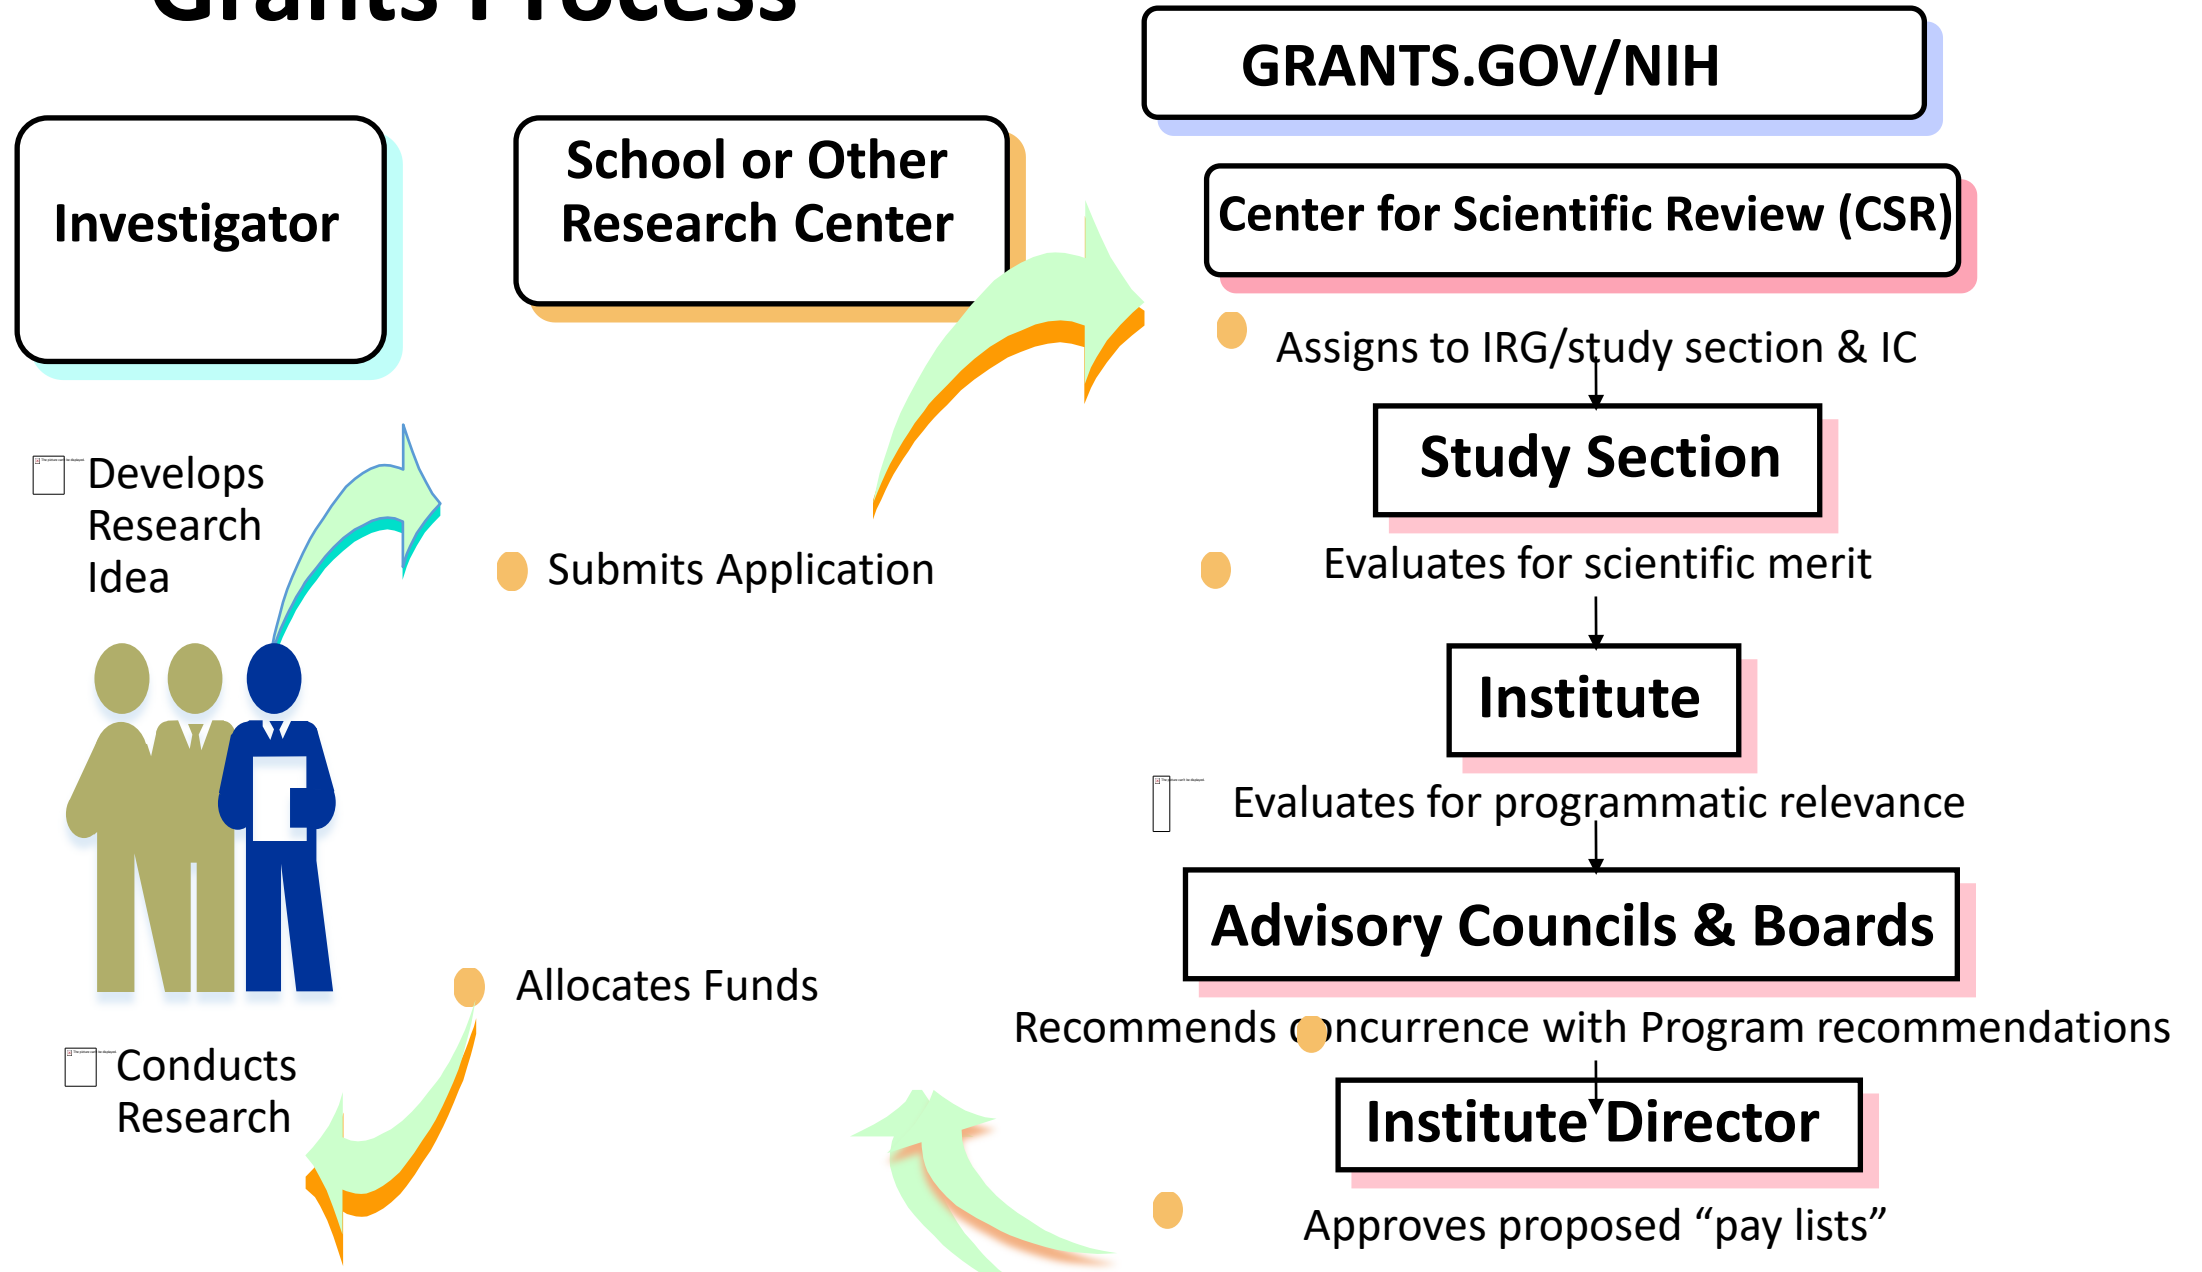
Grants Process

GRANTS.GOV/NIH

Investigator

School or Other Research Center

Center for Scientific Review (CSR)

Assigns to IRG/study section & IC

Study Section

Develops Research Idea

Submits Application

Evaluates for scientific merit

Institute

Evaluates for programmatic relevance

Advisory Councils & Boards

Allocates Funds

Recommends concurrence with Program recommendations

Conducts Research

Institute Director

Approves proposed “pay lists”